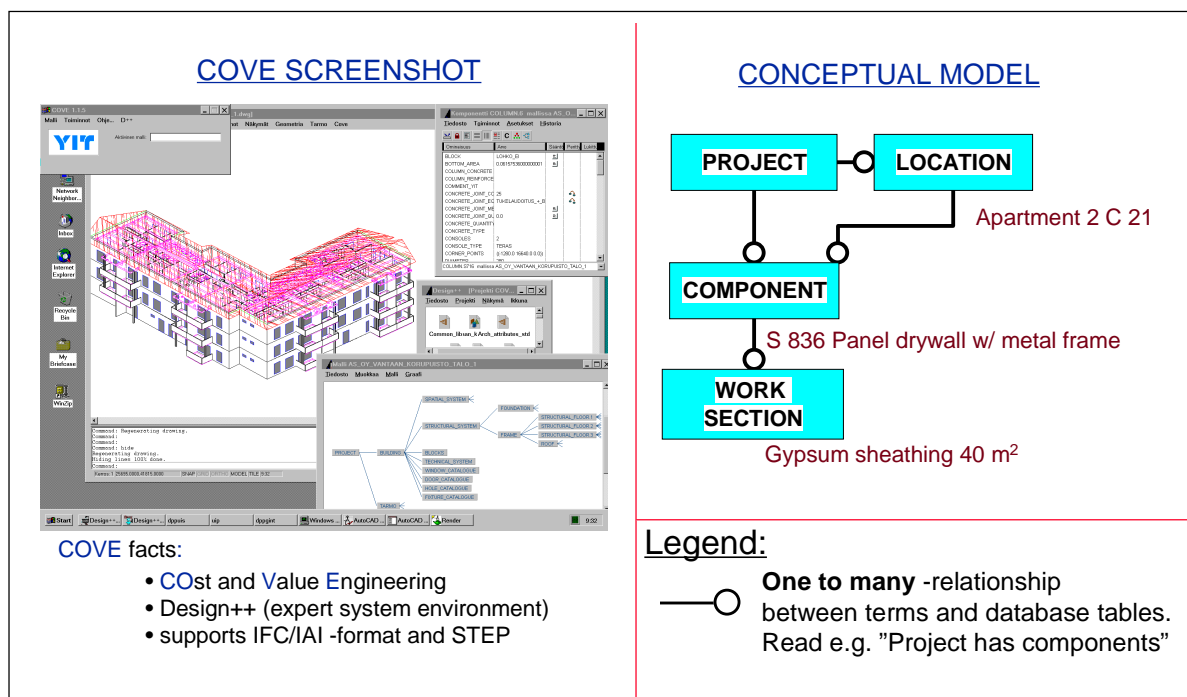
COVE SCREENSHOT

COVE 1.1.5
Malli Toiminnot Ohje... D++
YIT
Aktiivinen malli:
Näkymät Geometria Termo Cove

Komponentti COLUMN16 mallissa AS_O...
Tiedosto Toiminnot Asetukset Historia

| Ominaisuus | Arvo |
|---|---|
| BLOCK | LOHKO_B |
| BOTTOM_AREA | 0.0615753600000001 |
| COLUMN_CONCRETE | |
| COLUMN_REINFORCE | |
| COMMENT_YIT | |
| CONCRETE_JOINT_CC | 25 |
| CONCRETE_JOINT_EC | TUKEILAUDOITUS_+_B |
| CONCRETE_JOINT_ME | |
| CONCRETE_JOINT_QU | 0.0 |
| CONCRETE_QUANTITY | |
| CONCRETE_TYPE | |
| CONSOLES | 2 |
| CONSOLE_TYPE | TERAS |
| CORNER_POINTS | |

Network Neighbor...
Inbox
Internet Explorer
Recycle Bin
My Briefcase
WinZip

Design++ - [Projekti COV...
Tiedosto Projekti Näkymä Ikkuna
Common_libuan_k/Arch_attributes_std

Malli AS_OY_VANTAAN_KORUPUISTO_TALO_1
Tiedosto Muokkaa Malli Graafi

SPATIAL_SYSTEM
FOUNDATION
STRUCTURAL_SYSTEM
STRUCTURAL_FLOOR_1
STRUCTURAL_FLOOR_2
STRUCTURAL_FLOOR_3
FRAME
ROOF
PROJECT
BUILDING
BLOCKS
TECHNICAL_SYSTEM
WINDOW_CATALOGUE
DOOR_CATALOGUE
HOLE_CATALOGUE
FIXTURE_CATALOGUE
TARMO

Command: Regenerating drawing.
Command:
Command:
Command: hide
Regenerating drawing.
Hiding lines 100% done.
Command:

SNAP MODEL TILE 9:32

Start Design++... Design++... dppsis sip dppgint Windows... AutoCAD... AutoCAD... Render 9:32

COVE facts:
• COst and Value Engineering
• Design++ (expert system environment)
• supports IFC/IAI -format and STEP

CONCEPTUAL MODEL

PROJECT
LOCATION
Apartment 2 C 21
COMPONENT
S 836 Panel drywall w/ metal frame
WORK SECTION
Gypsum sheathing 40 m$^2$

Legend:
One to many -relationship between terms and database tables. Read e.g. ”Project has components”